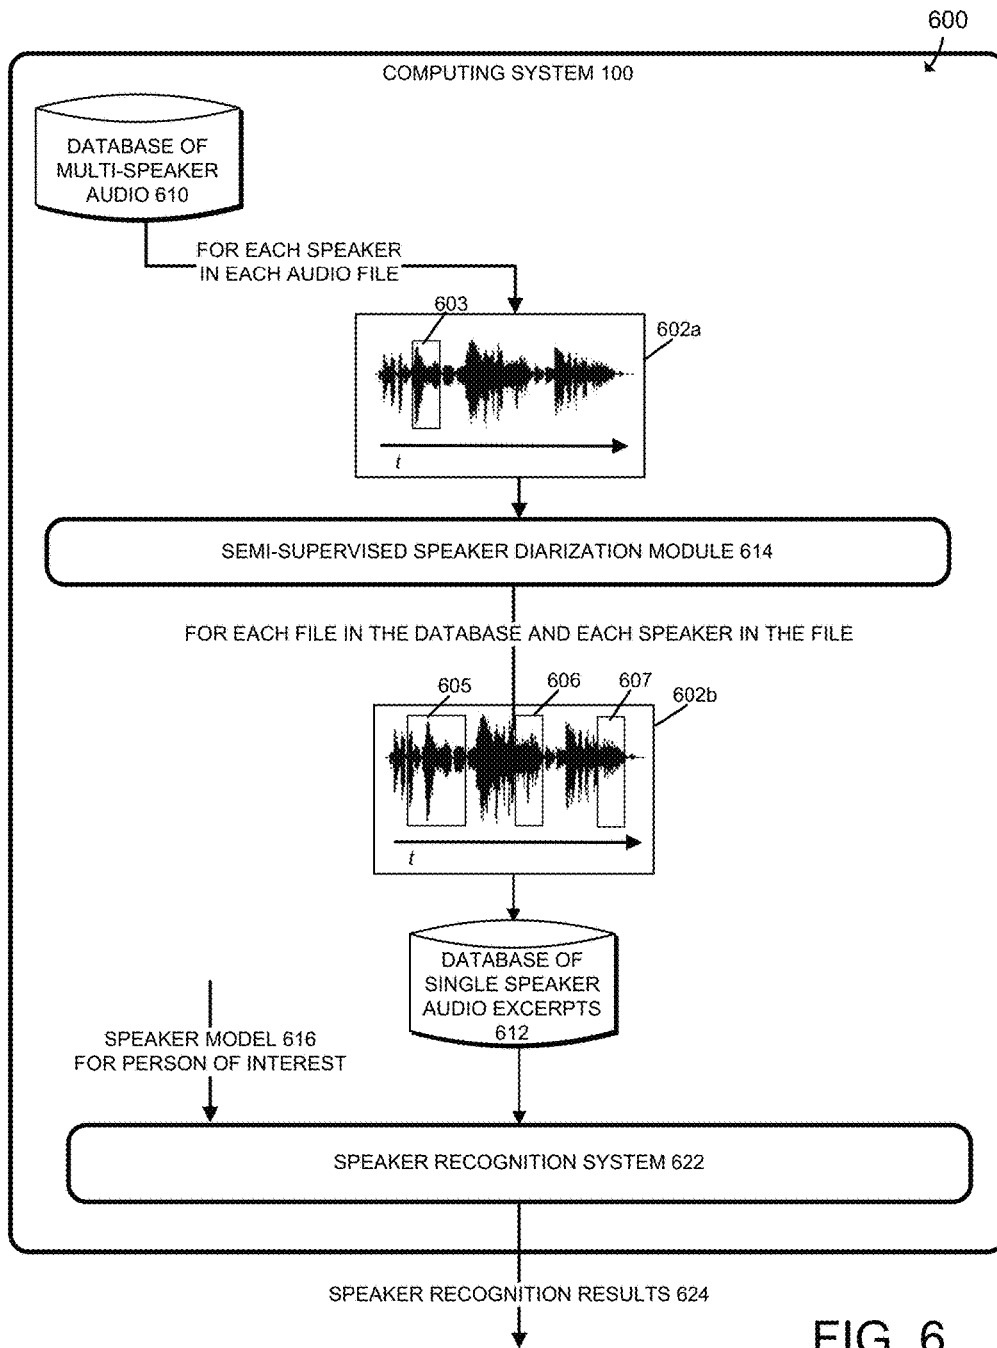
600

COMPUTING SYSTEM 100

DATABASE OF MULTI-SPEAKER AUDIO 610

FOR EACH SPEAKER IN EACH AUDIO FILE

603

602a

$t$

SEMI-SUPERVISED SPEAKER DIARIZATION MODULE 614

FOR EACH FILE IN THE DATABASE AND EACH SPEAKER IN THE FILE

605

606

607

602b

$t$

DATABASE OF SINGLE SPEAKER AUDIO EXCERPTS 612

SPEAKER MODEL 616 FOR PERSON OF INTEREST

SPEAKER RECOGNITION SYSTEM 622

SPEAKER RECOGNITION RESULTS 624

FIG. 6